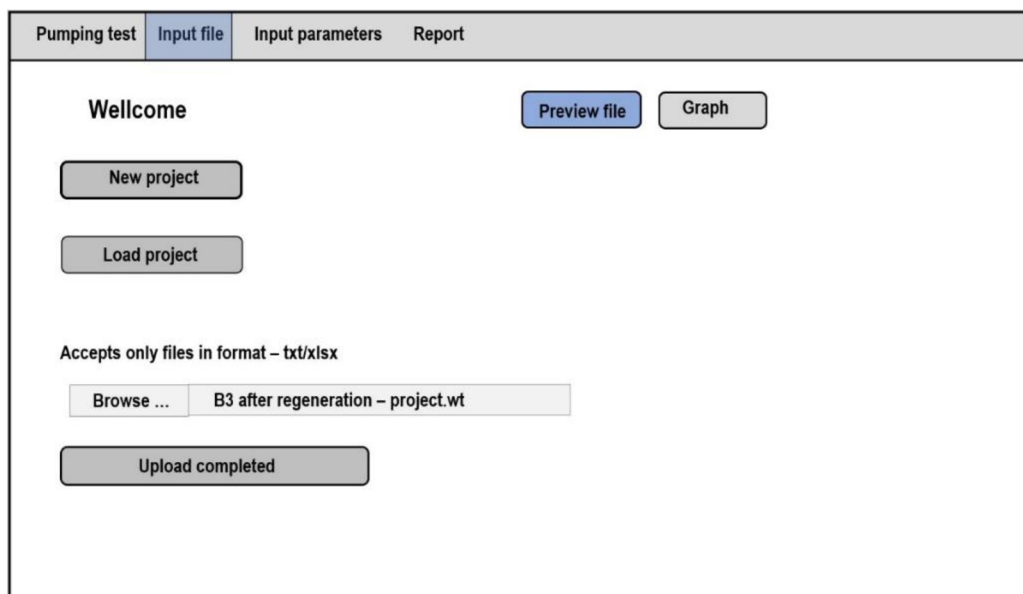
Pumping test Input file Input parameters Report

Wellcome

Preview file

Graph

New project

Load project

Accepts only files in format – txt/xlsx

Browse ... B3 after regeneration – project.wt

Upload completed